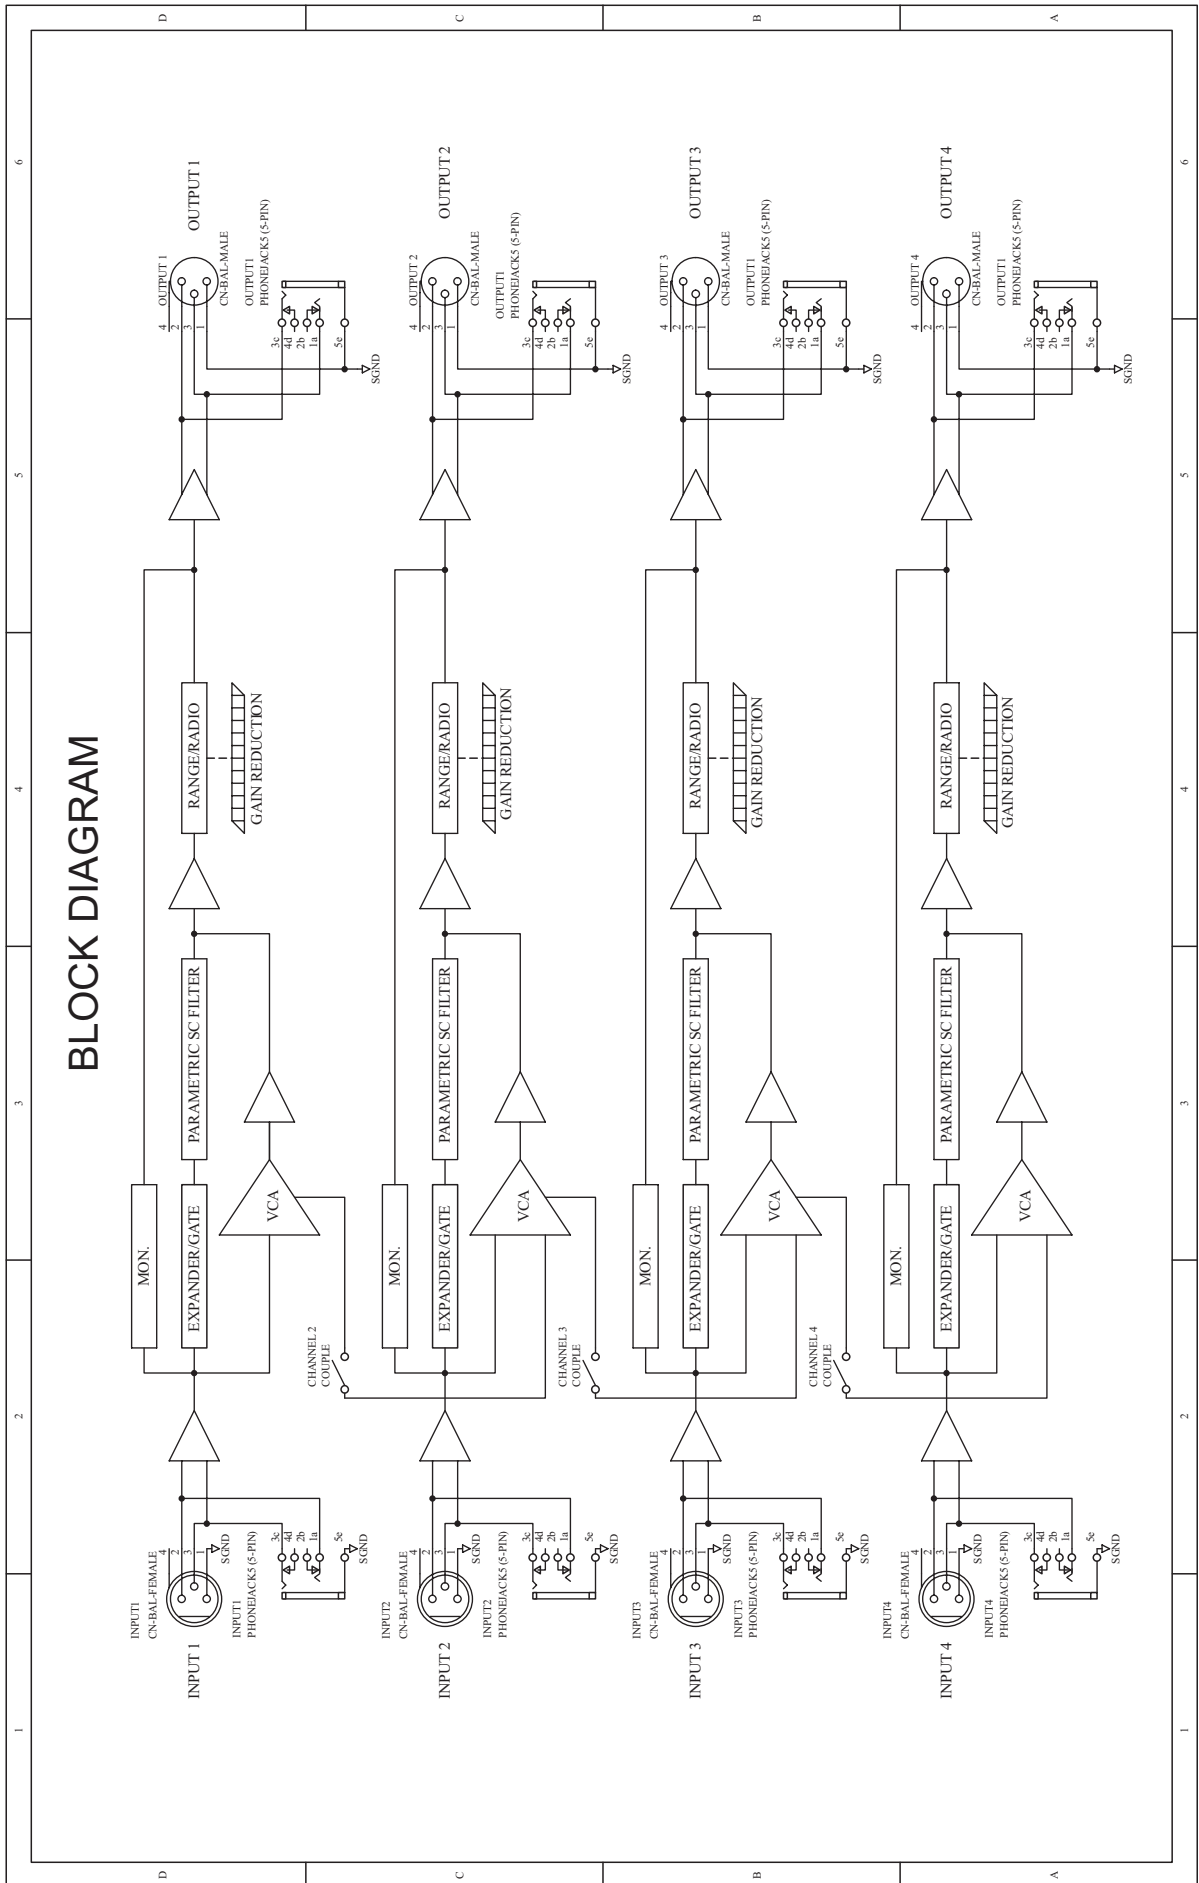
D C B A

6 5 4 3 2 1

BLOCK DIAGRAM

OUTPUT 1
OUTPUT 1
CN-BAL-MALE
OUTPUT1
PHONEJACK5 (5-PIN)
4 2 3 1
3c 4d 2b 1a 5e
SGND

OUTPUT 2
OUTPUT 2
CN-BAL-MALE
OUTPUT1
PHONEJACK5 (5-PIN)
4 2 3 1
3c 4d 2b 1a 5e
SGND

OUTPUT 3
OUTPUT 3
CN-BAL-MALE
OUTPUT1
PHONEJACK5 (5-PIN)
4 2 3 1
3c 4d 2b 1a 5e
SGND

OUTPUT 4
OUTPUT 4
CN-BAL-MALE
OUTPUT1
PHONEJACK5 (5-PIN)
4 2 3 1
3c 4d 2b 1a 5e
SGND

RANGE/RADIO
GAIN REDUCTION
PARAMETRIC SC FILTER
MON.
EXPANDER/GATE
VCA

RANGE/RADIO
GAIN REDUCTION
PARAMETRIC SC FILTER
MON.
EXPANDER/GATE
VCA

RANGE/RADIO
GAIN REDUCTION
PARAMETRIC SC FILTER
MON.
EXPANDER/GATE
VCA

RANGE/RADIO
GAIN REDUCTION
PARAMETRIC SC FILTER
MON.
EXPANDER/GATE
VCA

CHANNEL 2
COUPLE

CHANNEL 3
COUPLE

CHANNEL 4
COUPLE

INPUT 1
INPUT1
CN-BAL-FEMALE
INPUT1
PHONEJACK5 (5-PIN)
4 2 3 1
SGND
3c 4d 2b 1a 5e
SGND

INPUT 2
INPUT2
CN-BAL-FEMALE
INPUT2
PHONEJACK5 (5-PIN)
4 2 3 1
SGND
3c 4d 2b 1a 5e
SGND

INPUT 3
INPUT3
CN-BAL-FEMALE
INPUT3
PHONEJACK5 (5-PIN)
4 2 3 1
SGND
3c 4d 2b 1a 5e
SGND

INPUT 4
INPUT4
CN-BAL-FEMALE
INPUT4
PHONEJACK5 (5-PIN)
4 2 3 1
SGND
3c 4d 2b 1a 5e
SGND

D C B A